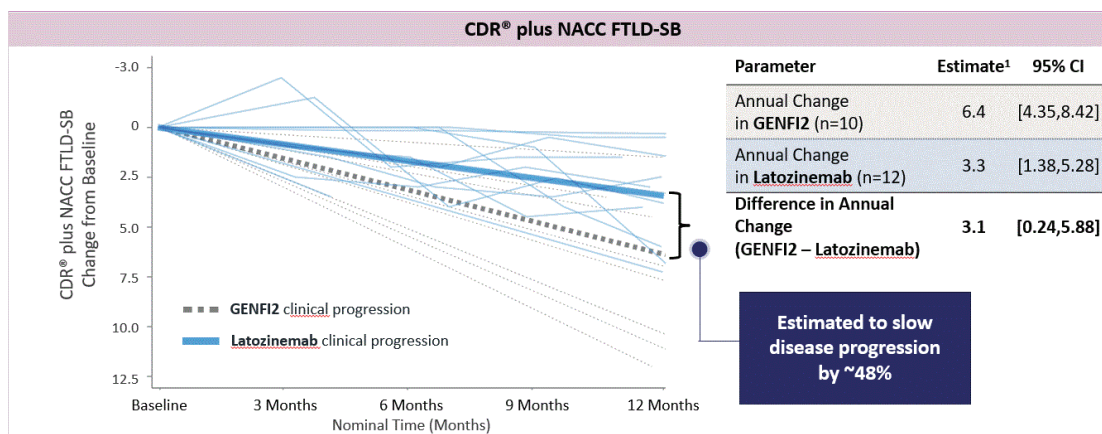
CDR® plus NACC FTLD-SB

CDR® plus NACC FTLD-SB Change from Baseline

-3.0
0
2.5
5.0
7.5
10.0
12.5

GENFI2 clinical progression
Latozinemab clinical progression

Baseline
3 Months
6 Months
9 Months
12 Months
Nominal Time (Months)

| Parameter | Estimate¹ | 95% CI |
|---|---|---|
| Annual Change in **GENFI2** (n=10) | 6.4 | [4.35,8.42] |
| Annual Change in **Latozinemab** (n=12) | 3.3 | [1.38,5.28] |
| **Difference in Annual Change (GENFI2 – Latozinemab)** | **3.1** | **[0.24,5.88]** |

Estimated to slow disease progression by ~48%